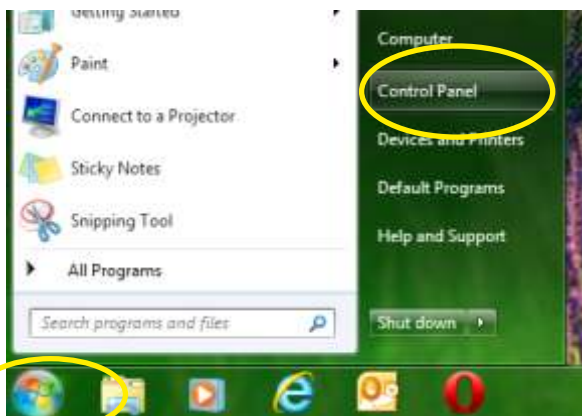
Getting Started

Paint

Connect to a Projector

Sticky Notes

Snipping Tool

All Programs

Search programs and files

Computer

Control Panel

Devices and Printers

Default Programs

Help and Support

Shut down